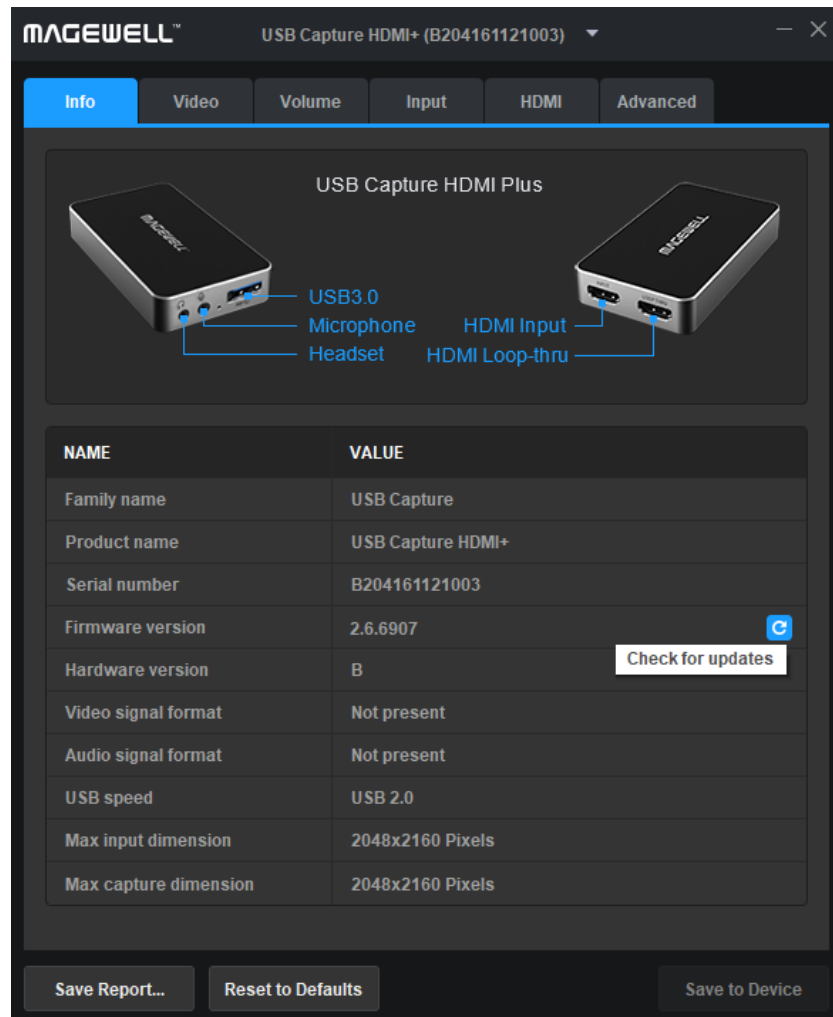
MAGEWELL™ USB Capture HDMI+ (B204161121003)

Info | Video | Volume | Input | HDMI | Advanced

USB Capture HDMI Plus

MAGEWELL

USB3.0
Microphone
Headset

MAGEWELL

HDMI Input
HDMI Loop-thru

| NAME | VALUE |
|---|---|
| Family name | USB Capture |
| Product name | USB Capture HDMI+ |
| Serial number | B204161121003 |
| Firmware version | 2.6.6907 |
| Hardware version | B |
| Video signal format | Not present |
| Audio signal format | Not present |
| USB speed | USB 2.0 |
| Max input dimension | 2048x2160 Pixels |
| Max capture dimension | 2048x2160 Pixels |

Check for updates

Save Report... | Reset to Defaults | Save to Device